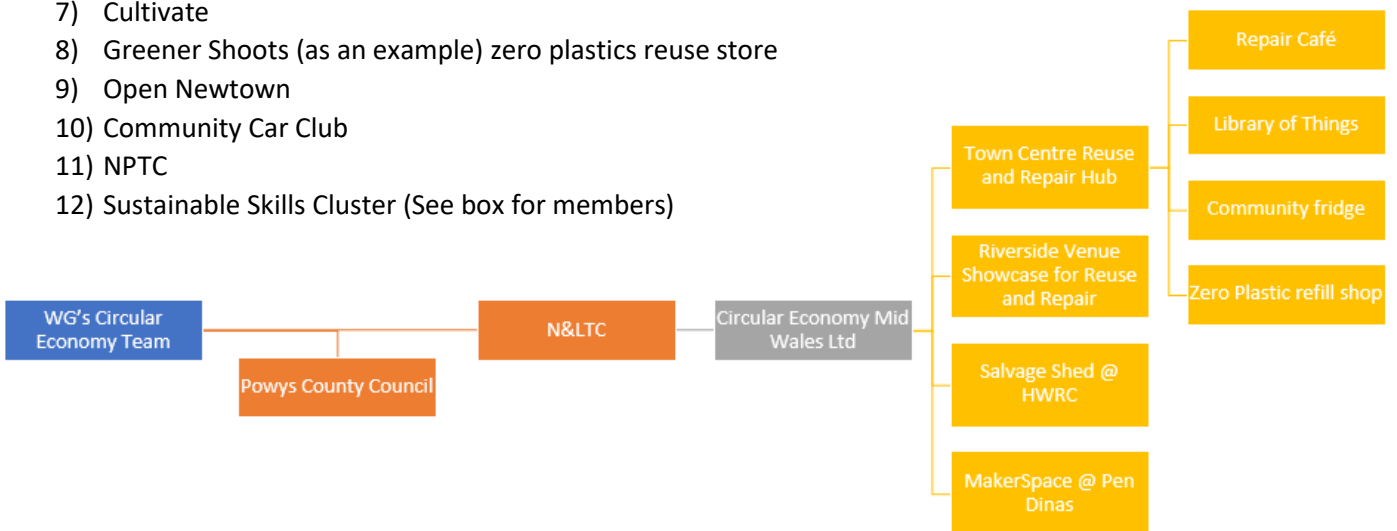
7) Cultivate
8) Greener Shoots (as an example) zero plastics reuse store
9) Open Newtown
10) Community Car Club
11) NPTC
12) Sustainable Skills Cluster (See box for members)

WG's Circular Economy Team

Powys County Council

N&LTC

Circular Economy Mid Wales Ltd

Town Centre Reuse and Repair Hub

Riverside Venue Showcase for Reuse and Repair

Salvage Shed @ HWRC

MakerSpace @ Pen Dinas

Repair Café

Library of Things

Community fridge

Zero Plastic refill shop